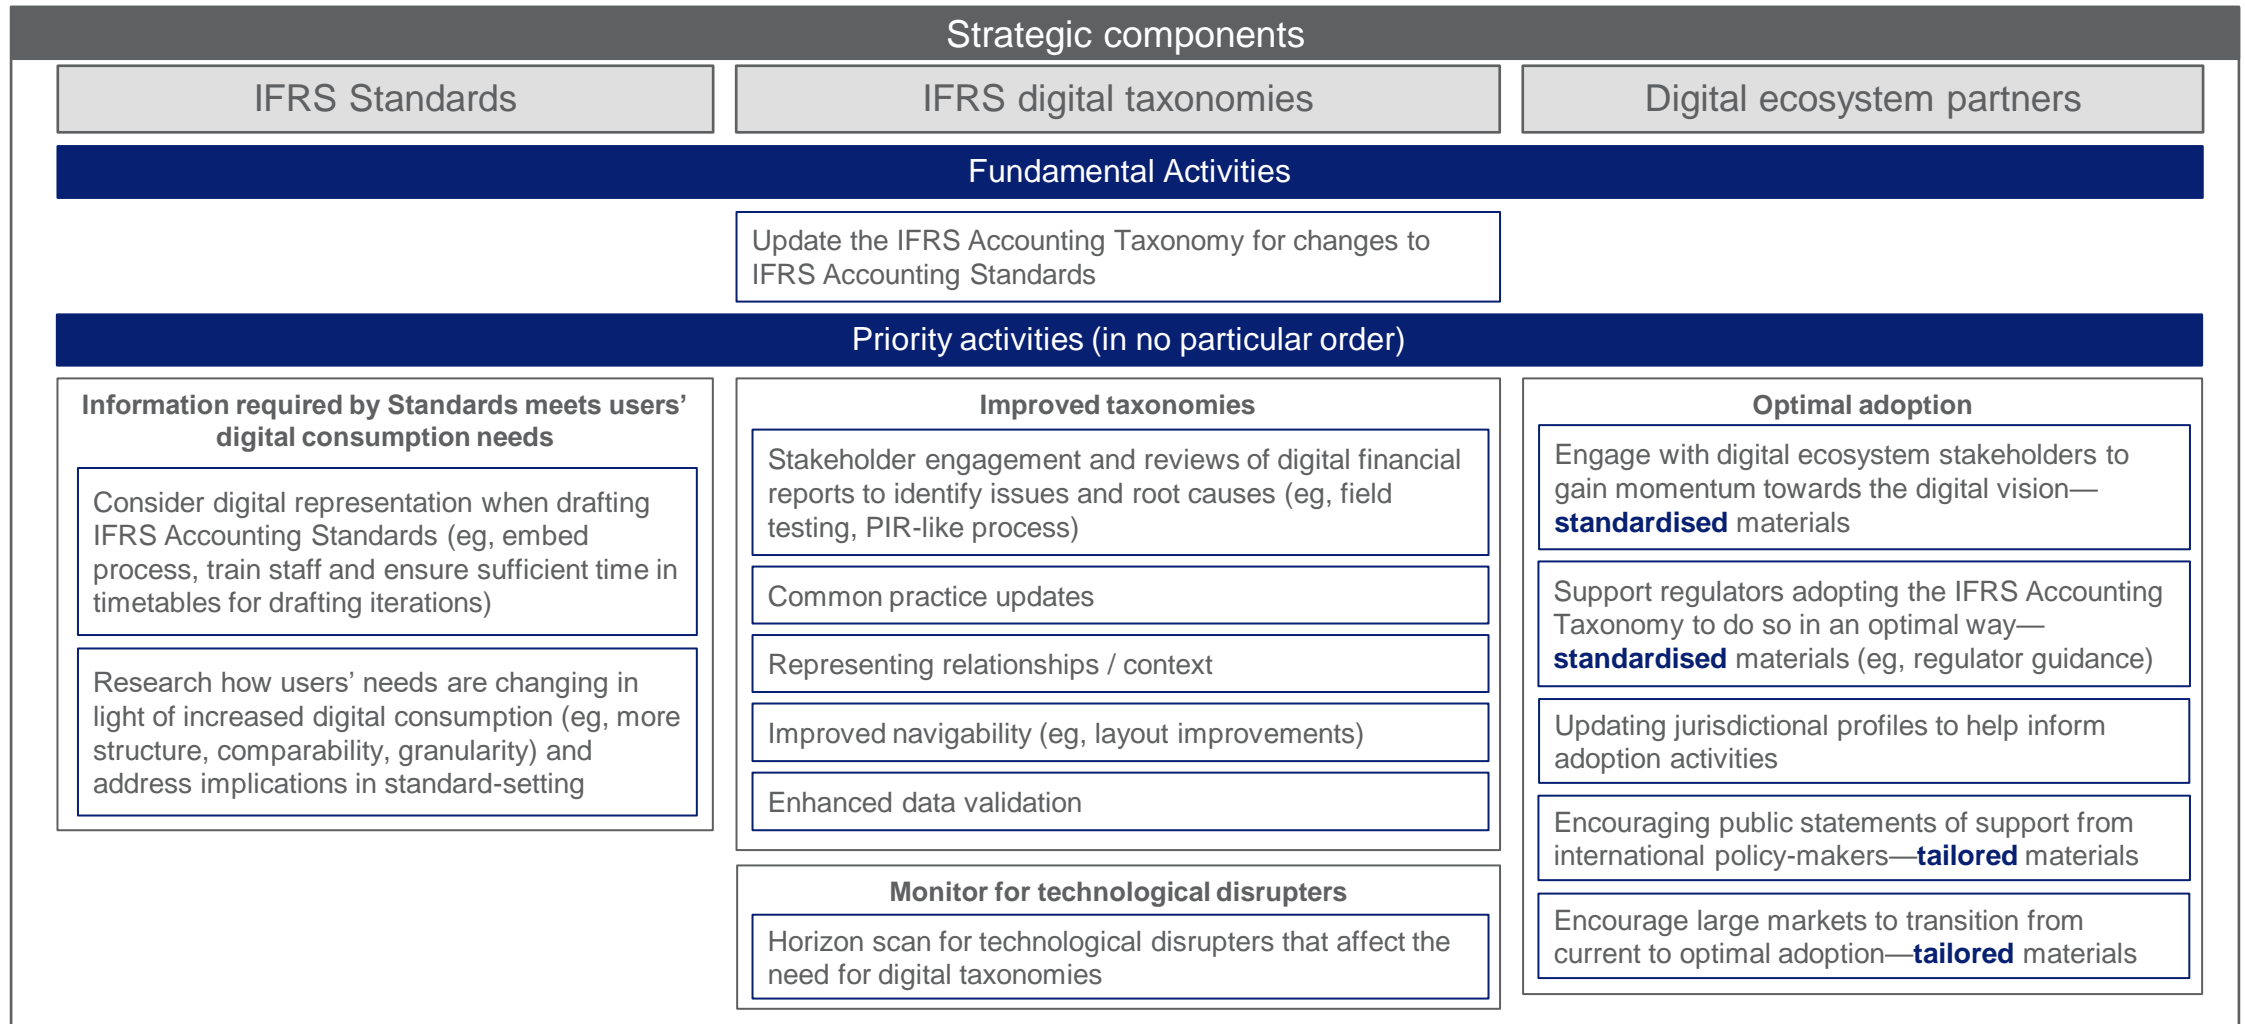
Strategic components

IFRS Standards

IFRS digital taxonomies

Digital ecosystem partners

Fundamental Activities

Update the IFRS Accounting Taxonomy for changes to IFRS Accounting Standards

Priority activities (in no particular order)

Information required by Standards meets users' digital consumption needs

Consider digital representation when drafting IFRS Accounting Standards (eg, embed process, train staff and ensure sufficient time in timetables for drafting iterations)

Research how users' needs are changing in light of increased digital consumption (eg, more structure, comparability, granularity) and address implications in standard-setting

Improved taxonomies

Stakeholder engagement and reviews of digital financial reports to identify issues and root causes (eg, field testing, PIR-like process)

Common practice updates

Representing relationships / context

Improved navigability (eg, layout improvements)

Enhanced data validation

Monitor for technological disrupters

Horizon scan for technological disrupters that affect the need for digital taxonomies

Optimal adoption

Engage with digital ecosystem stakeholders to gain momentum towards the digital vision—**standardised** materials

Support regulators adopting the IFRS Accounting Taxonomy to do so in an optimal way—**standardised** materials (eg, regulator guidance)

Updating jurisdictional profiles to help inform adoption activities

Encouraging public statements of support from international policy-makers—**tailored** materials

Encourage large markets to transition from current to optimal adoption—**tailored** materials